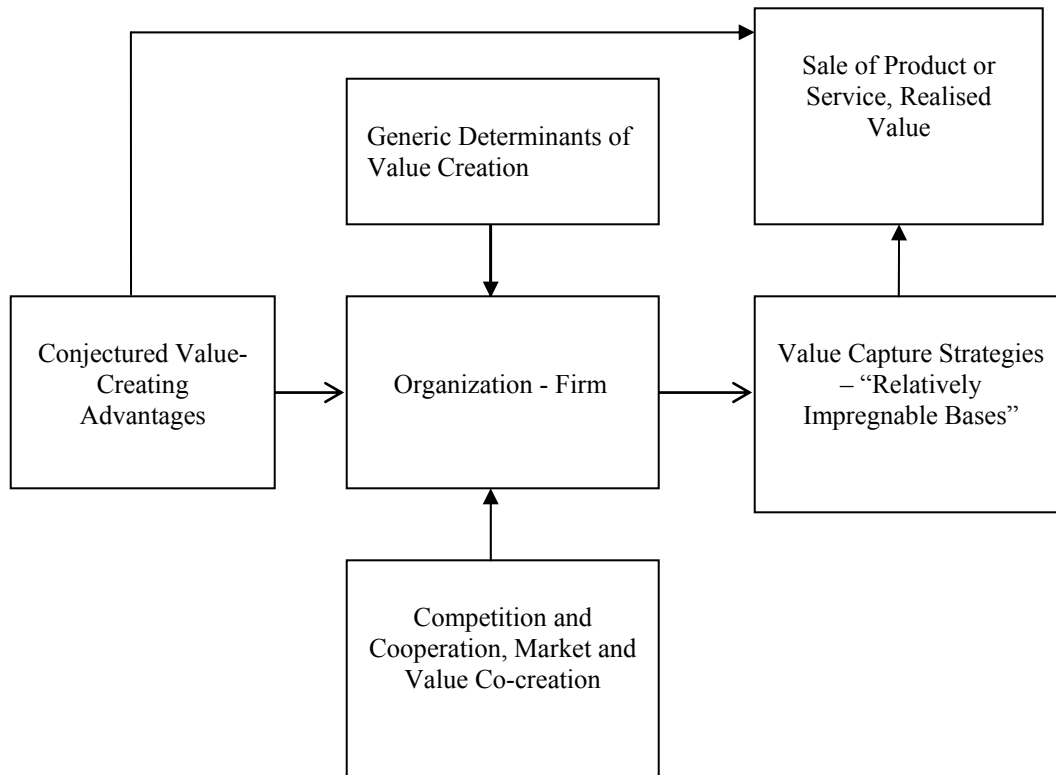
Sale of Product or Service, Realised Value

Generic Determinants of Value Creation

Conjectured Value-Creating Advantages

Organization - Firm

Value Capture Strategies – "Relatively Impregnable Bases"

Competition and Cooperation, Market and Value Co-creation